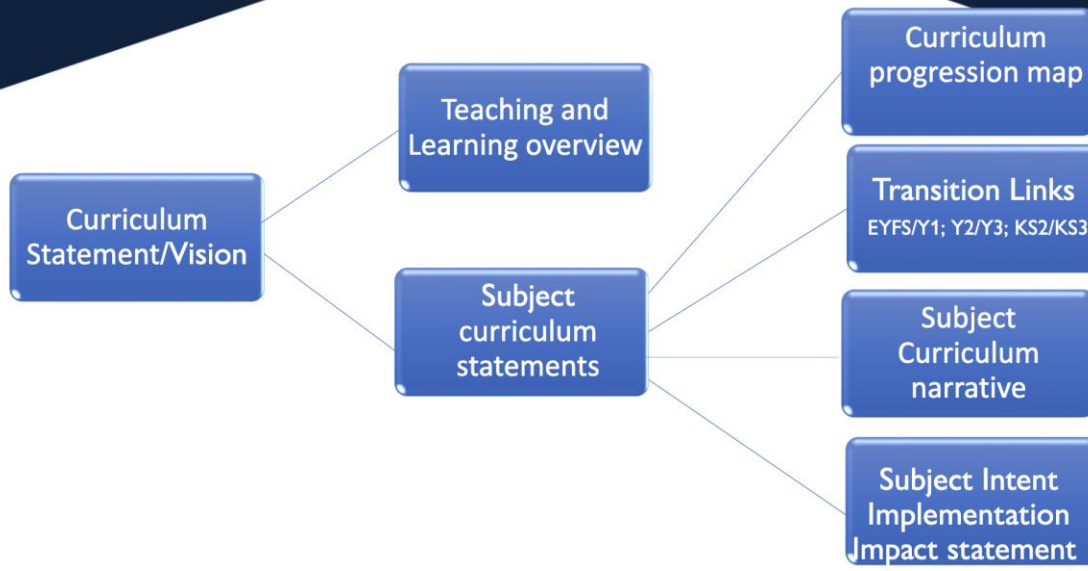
Curriculum Statement/Vision

Teaching and Learning overview

Subject curriculum statements

Curriculum progression map

Transition Links
EYFS/Y1; Y2/Y3; KS2/KS3

Subject Curriculum narrative

Subject Intent Implementation Impact statement